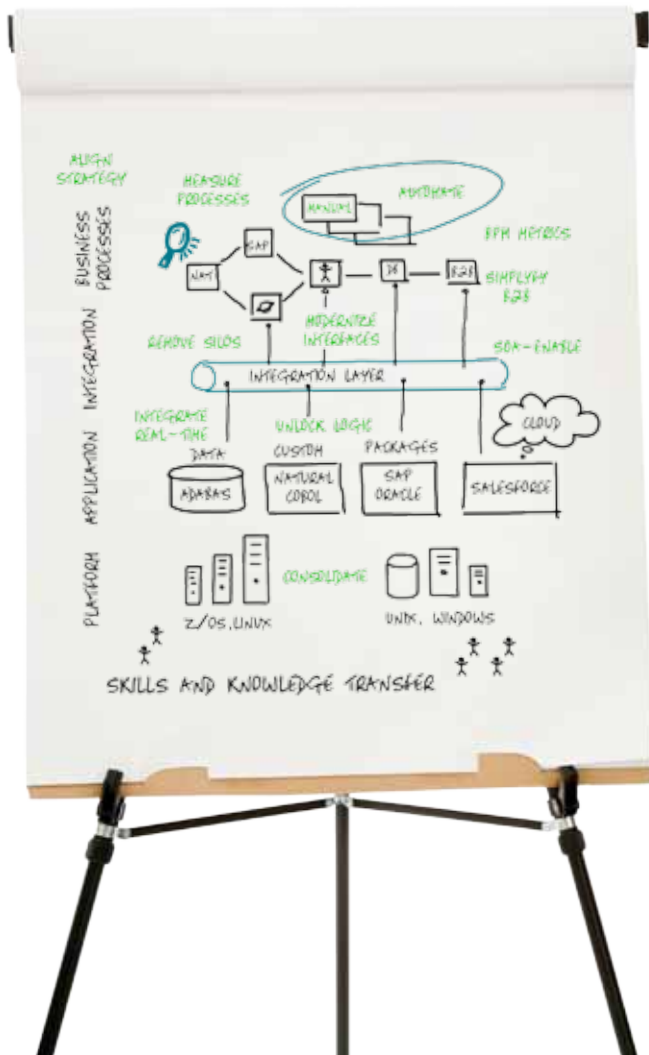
ALIGN STRATEGY

MEASURE PROCESSES

MANUAL

AUTOMATE

BPM METRICS

BUSINESS PROCESSES

SAP

NAT

B2B

SIMPLIFY B2B

REMOVE SILOS

MODERNIZE INTERFACES

SOA-ENABLE

INTEGRATION

INTEGRATION LAYER

INTEGRATE REAL-TIME

UNLOCK LOGIC

CLOUD

APPLICATION

DATA

CUSTOM

PACKAGES

ADABAS

NATURAL COBOL

SAP ORACLE

SALESFORCE

PLATFORM

CONSOLIDATE

Z/OS, LINUX

UNIX, WINDOWS

SKILLS AND KNOWLEDGE TRANSFER